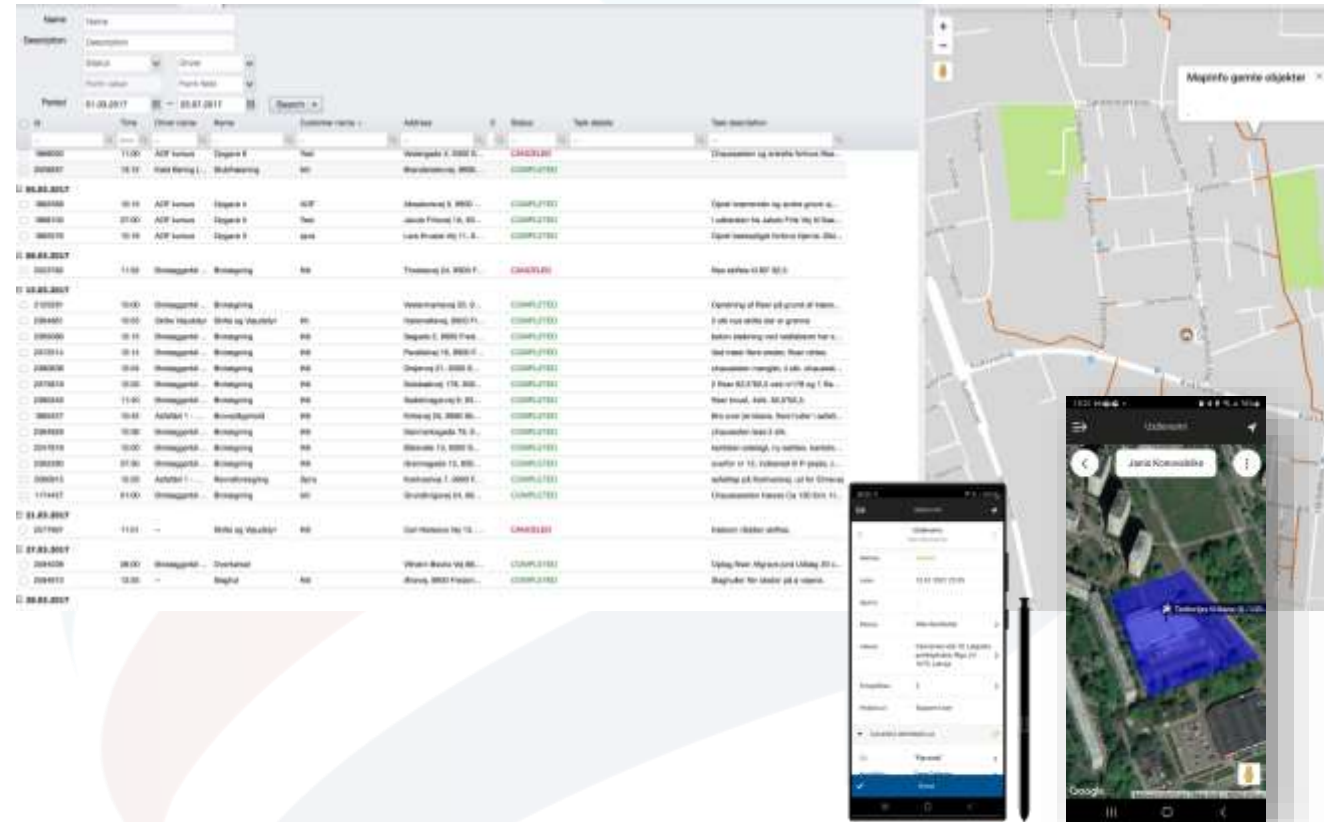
Name
Description
Period 01.03.2017 — 03.07.2017 Search

Id | Time | Driver name | Name | Customer name | Address | Status | Task details | Task description

06.03.2017
CANCELED
COMPLETED
COMPLETED
COMPLETED
COMPLETED

09.03.2017
CANCELED

10.03.2017
COMPLETED
COMPLETED
COMPLETED
COMPLETED
COMPLETED
COMPLETED
COMPLETED
COMPLETED
COMPLETED
COMPLETED
COMPLETED
COMPLETED

21.03.2017
CANCELED

27.03.2017
COMPLETED
COMPLETED

30.03.2017

Mapinfo gamle objekter

Udførelse

Jens Kvorsobke

Google